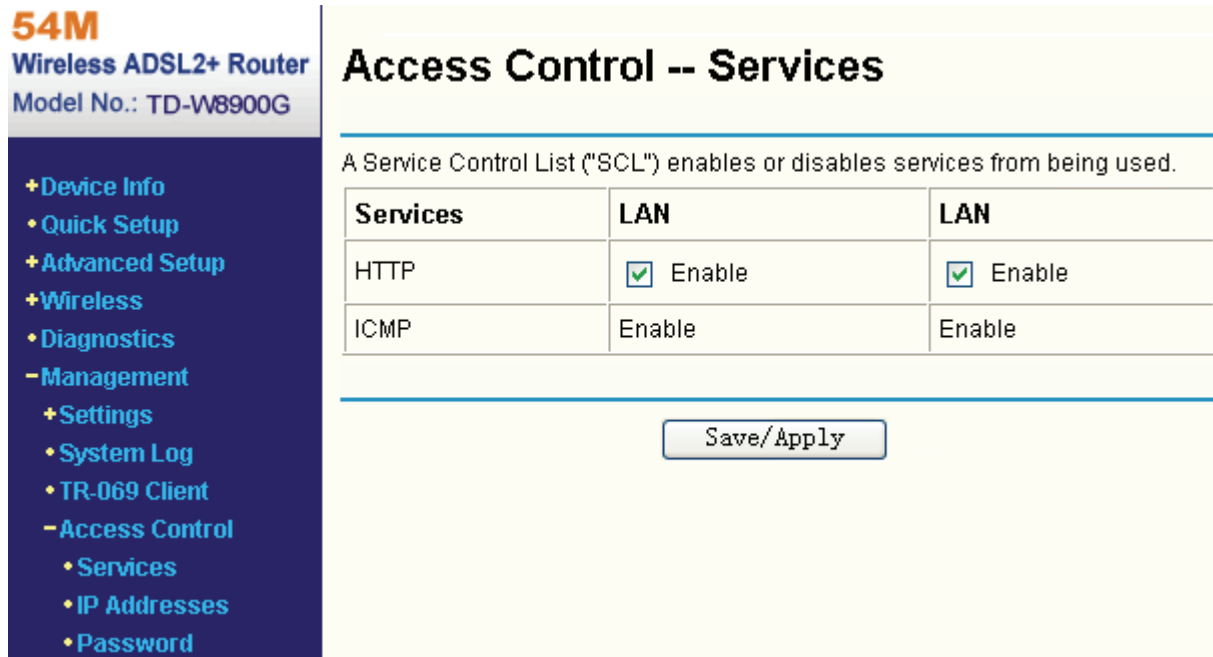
54M
Wireless ADSL2+ Router
Model No.: TD-W8900G

+Device Info
• Quick Setup
+Advanced Setup
+Wireless
• Diagnostics
−Management
+Settings
• System Log
• TR-069 Client
−Access Control
• Services
• IP Addresses
• Password

Access Control -- Services

A Service Control List ("SCL") enables or disables services from being used.

| Services | LAN | LAN |
|---|---|---|
| HTTP | ☑ Enable | ☑ Enable |
| ICMP | Enable | Enable |

Save/Apply